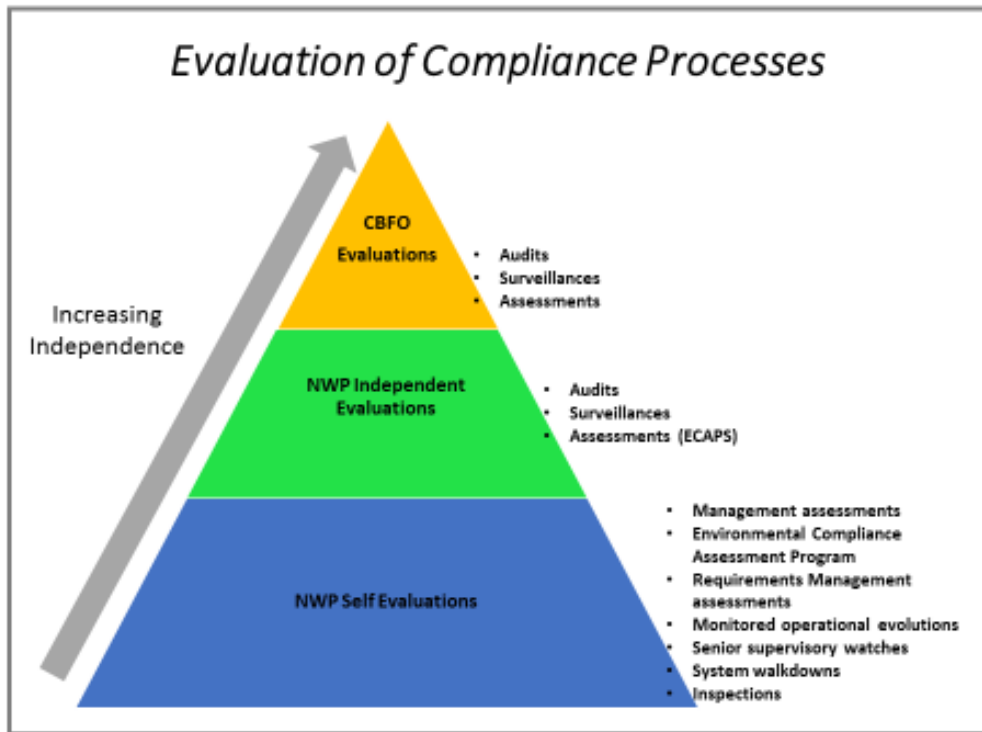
Evaluation of Compliance Processes

Increasing Independence

CBFO Evaluations

- Audits
- Surveillances
- Assessments

NWP Independent Evaluations

- Audits
- Surveillances
- Assessments (ECAPS)

NWP Self Evaluations

- Management assessments
- Environmental Compliance Assessment Program
- Requirements Management assessments
- Monitored operational evolutions
- Senior supervisory watches
- System walkdowns
- Inspections